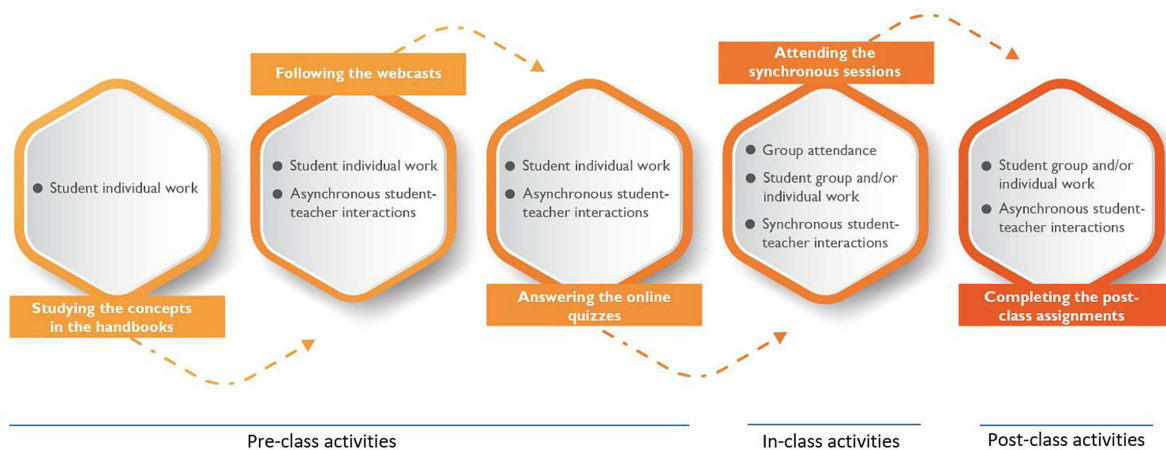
Student individual work

Studying the concepts in the handbooks

Following the webcasts

Student individual work

Asynchronous student-teacher interactions

Student individual work

Asynchronous student-teacher interactions

Answering the online quizzes

Attending the synchronous sessions

Group attendance

Student group and/or individual work

Synchronous student-teacher interactions

Student group and/or individual work

Asynchronous student-teacher interactions

Completing the post-class assignments

Pre-class activities

In-class activities

Post-class activities